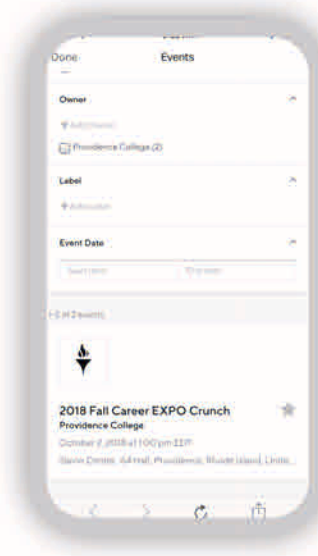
Done

Events

Owner

+ Add Owner

Providence College (2)

Label

+ Add Label

Event Date

Start date

End date

1-2 of 2 events

2018 Fall Career EXPO Crunch

Providence College

October 2, 2018 at 1:00 pm EDT

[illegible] Center, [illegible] Hall, Providence, Rhode Island, Unite...